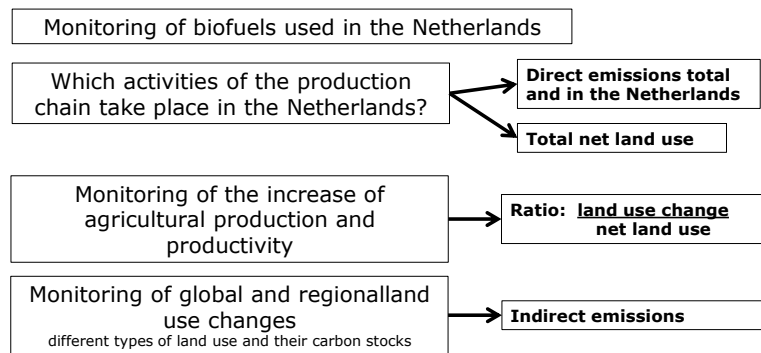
Monitoring of biofuels used in the Netherlands

Which activities of the production chain take place in the Netherlands?

Direct emissions total and in the Netherlands

Total net land use

Monitoring of the increase of agricultural production and productivity

Ratio: $\frac{\text{land use change}}{\text{net land use}}$

Monitoring of global and regionalland use changes
different types of land use and their carbon stocks

Indirect emissions